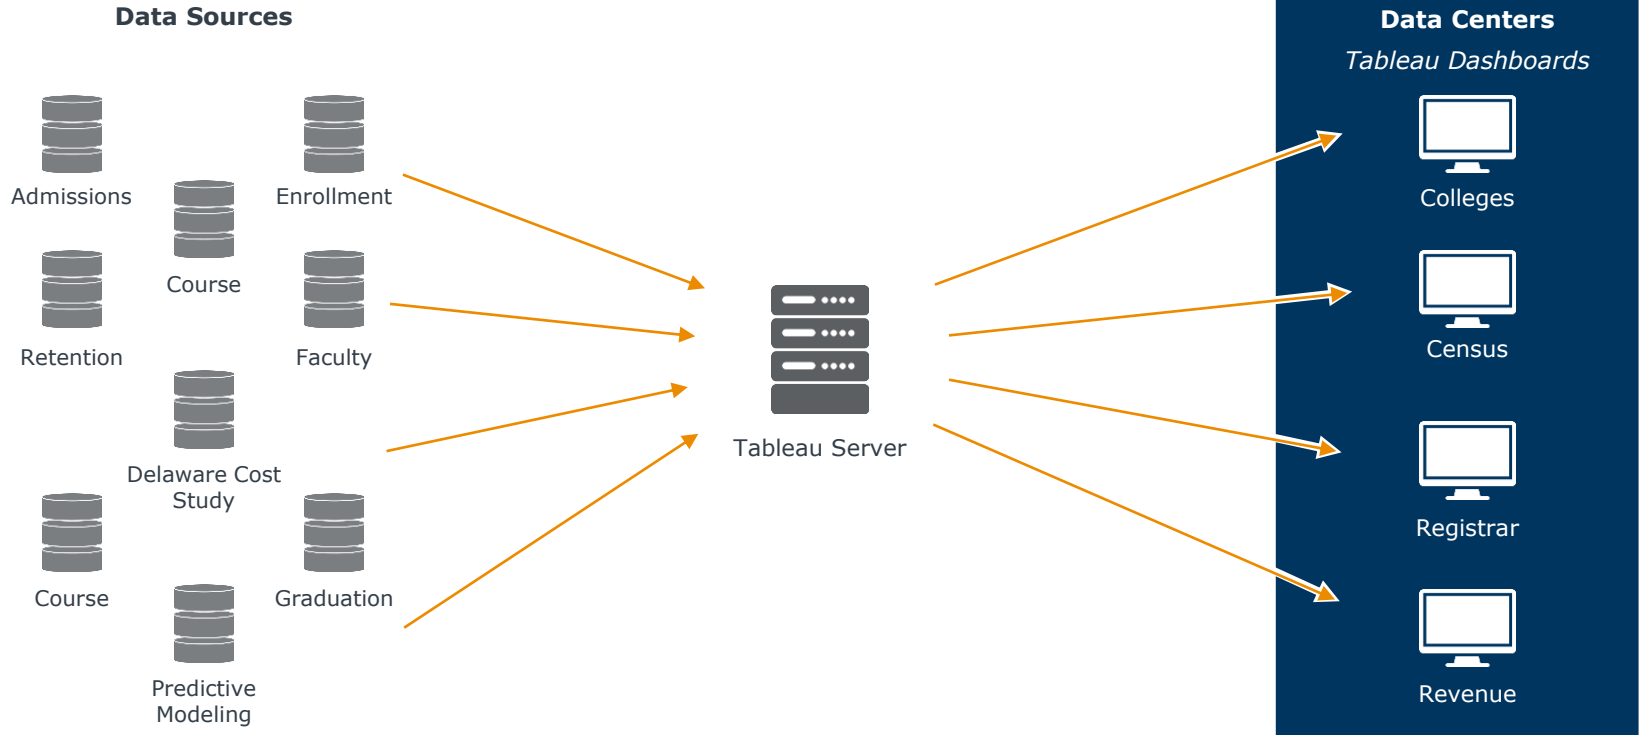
Data Sources

Admissions

Course

Enrollment

Retention

Faculty

Delaware Cost Study

Course

Graduation

Predictive Modeling

Tableau Server

Data Centers

Tableau Dashboards

Colleges

Census

Registrar

Revenue